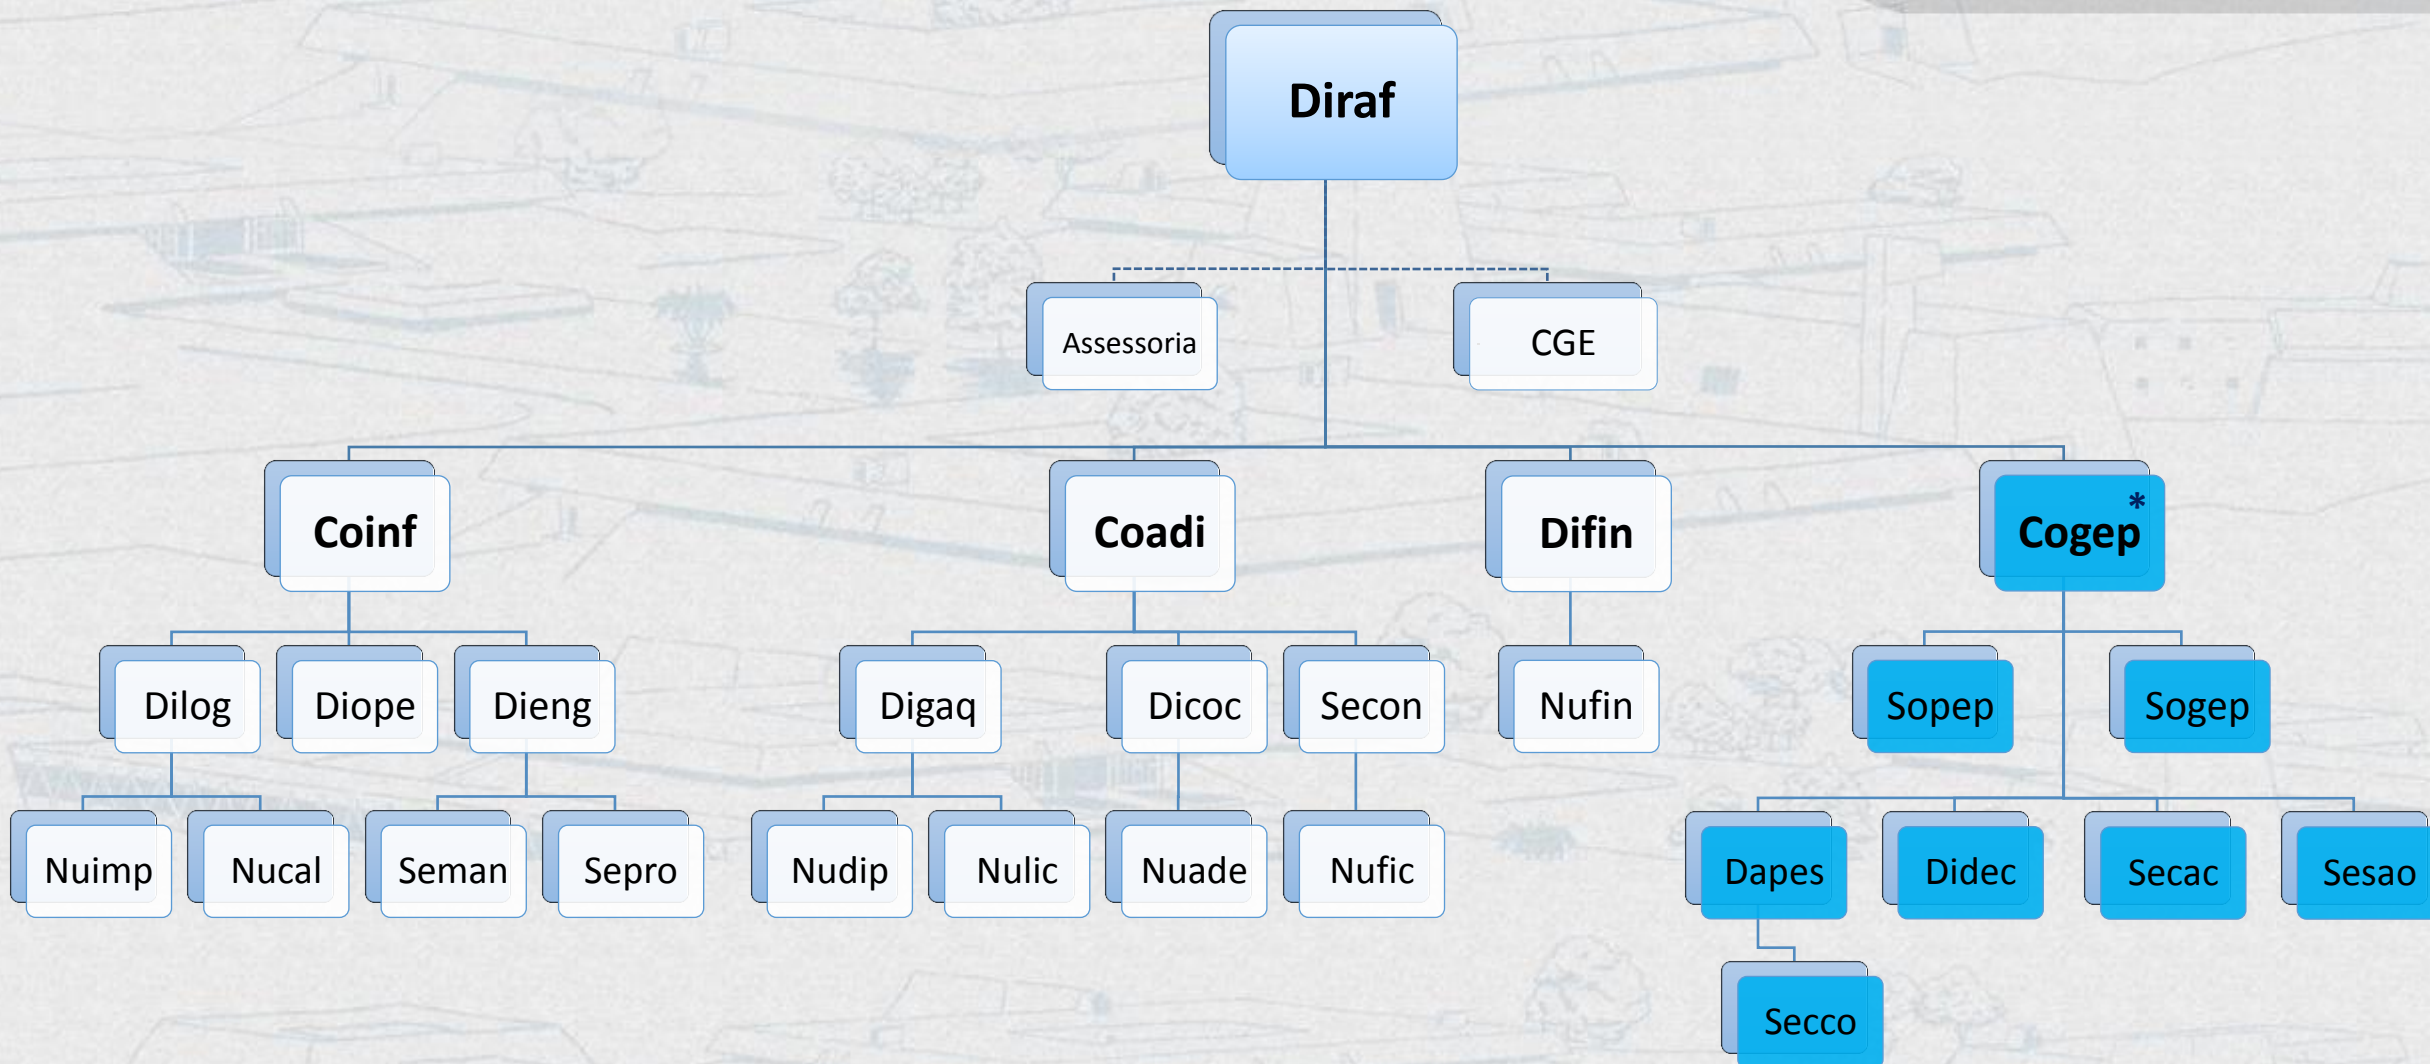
Diraf

Assessoria

CGE

Coinf

Coadi

Difin

Cogep *

Dilog

Diope

Dieng

Digaq

Dicoc

Secon

Nufin

Sopep

Sogep

Nuimp

Nucal

Seman

Sepro

Nudip

Nulic

Nuade

Nufic

Dapes

Didec

Secac

Sesao

Secco